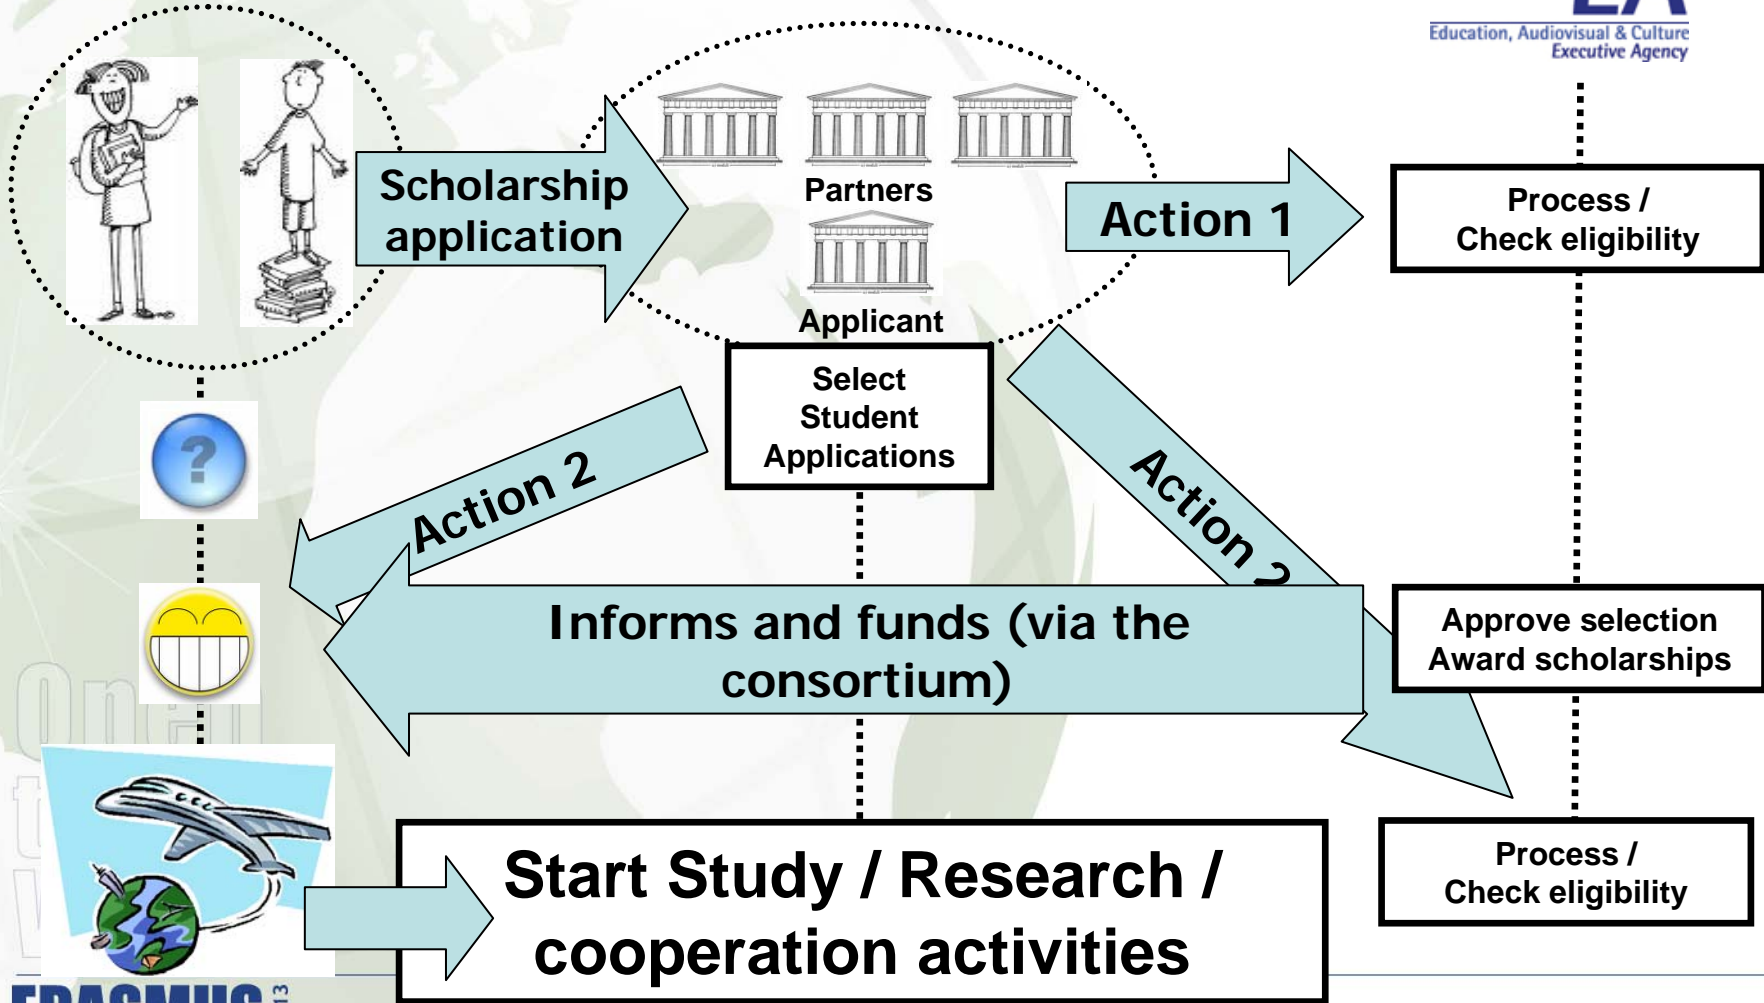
Education, Audiovisual & Culture Executive Agency

Scholarship application

Partners

Applicant

Action 1

Process / Check eligibility

Select Student Applications

Action 2

Action 2

Informs and funds (via the consortium)

Approve selection Award scholarships

Process / Check eligibility

Start Study / Research / cooperation activities

?